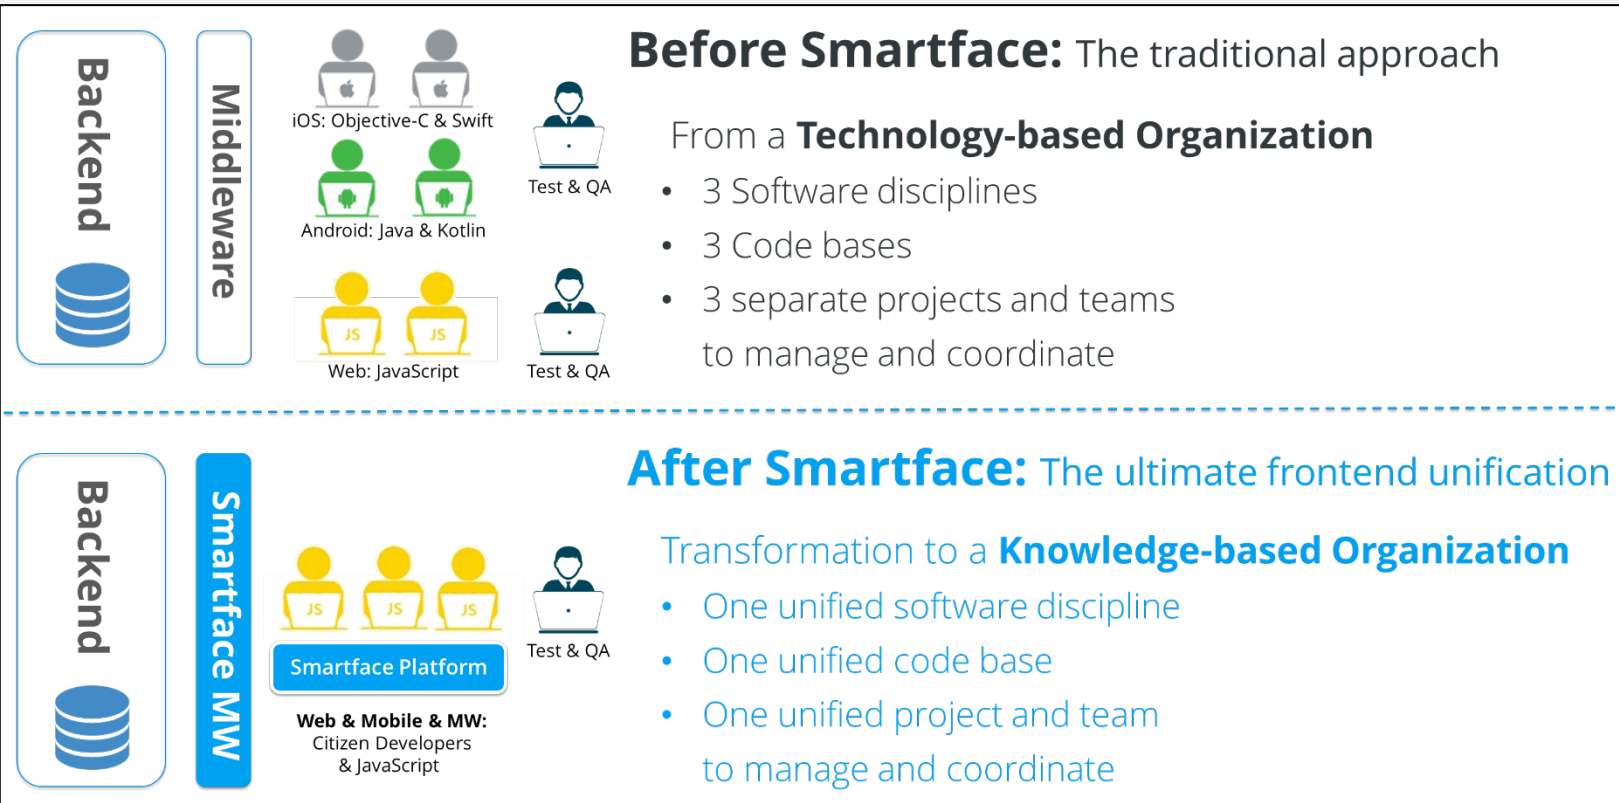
Backend

Middleware

iOS: Objective-C & Swift

Android: Java & Kotlin

JS JS

Web: JavaScript

Test & QA

Test & QA

**Before Smartface:** The traditional approach

From a **Technology-based Organization**

- 3 Software disciplines
- 3 Code bases
- 3 separate projects and teams to manage and coordinate

Backend

Smartface MW

JS JS JS

Smartface Platform

**Web & Mobile & MW:**
Citizen Developers
& JavaScript

Test & QA

**After Smartface:** The ultimate frontend unification

Transformation to a **Knowledge-based Organization**

- One unified software discipline
- One unified code base
- One unified project and team to manage and coordinate